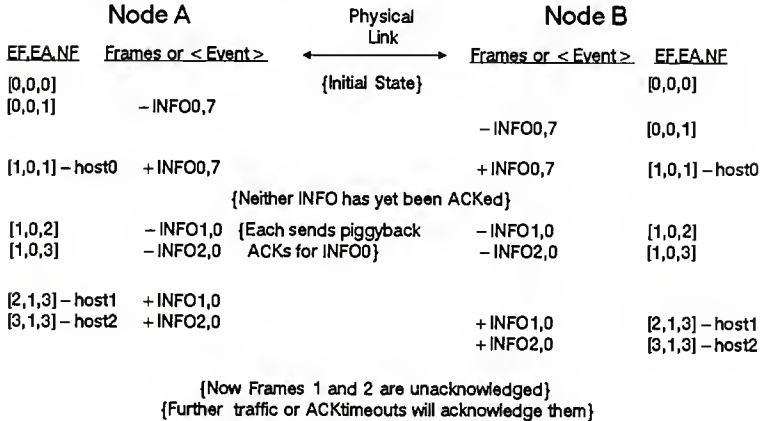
Node A | Physical Link | Node B

| EF,EA,NF | Frames or < Event > | | Frames or < Event > | EF,EA,NF |
|---|---|---|---|---|
| [0,0,0] | | {Initial State} | | [0,0,0] |
| [0,0,1] | – INFO0,7 | | | |
| | | | – INFO0,7 | [0,0,1] |
| [1,0,1] – host0 | + INFO0,7 | | + INFO0,7 | [1,0,1] – host0 |
| | | {Neither INFO has yet been ACKed} | | |
| [1,0,2] | – INFO1,0 | {Each sends piggyback | – INFO1,0 | [1,0,2] |
| [1,0,3] | – INFO2,0 | ACKs for INFO0} | – INFO2,0 | [1,0,3] |
| [2,1,3] – host1 | + INFO1,0 | | | |
| [3,1,3] – host2 | + INFO2,0 | | + INFO1,0 | [2,1,3] – host1 |
| | | | + INFO2,0 | [3,1,3] – host2 |

{Now Frames 1 and 2 are unacknowledged}
{Further traffic or ACKtimeouts will acknowledge them}